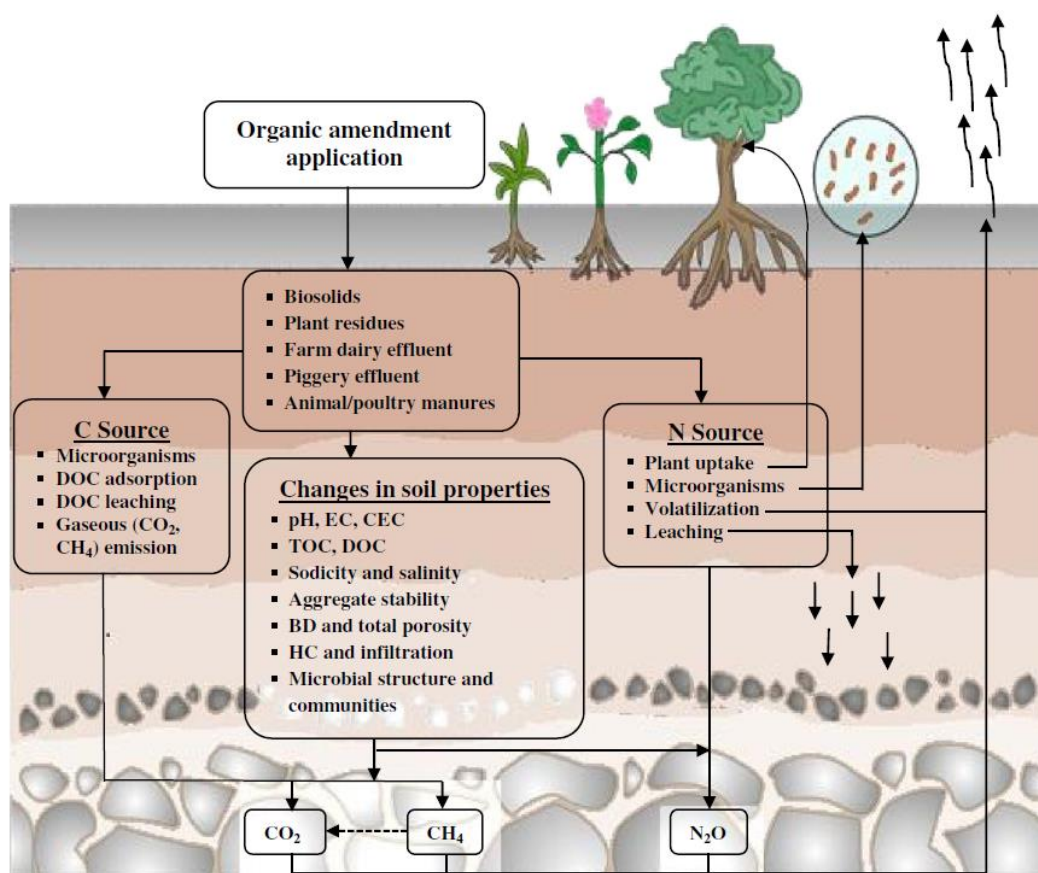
Organic amendment application

▪ Biosolids
▪ Plant residues
▪ Farm dairy effluent
▪ Piggery effluent
▪ Animal/poultry manures

C Source
▪ Microorganisms
▪ DOC adsorption
▪ DOC leaching
▪ Gaseous ($CO_2$, $CH_4$) emission

Changes in soil properties
▪ pH, EC, CEC
▪ TOC, DOC
▪ Sodicity and salinity
▪ Aggregate stability
▪ BD and total porosity
▪ HC and infiltration
▪ Microbial structure and communities

N Source
▪ Plant uptake
▪ Microorganisms
▪ Volatilization
▪ Leaching

$CO_2$

$CH_4$

$N_2O$